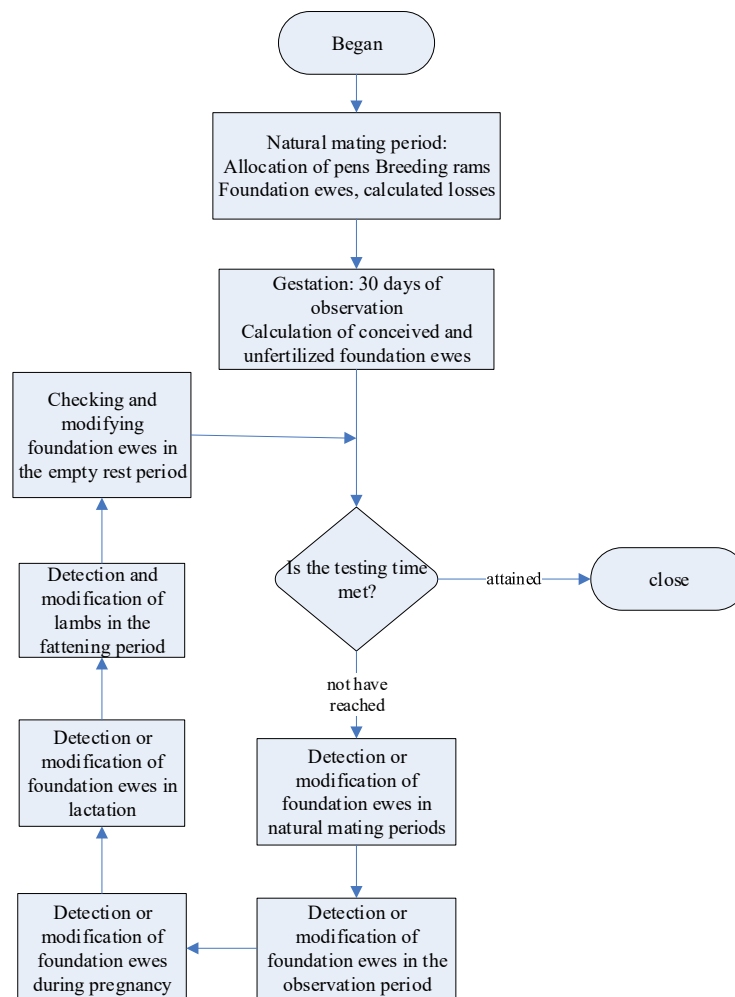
Began

Natural mating period: Allocation of pens Breeding rams Foundation ewes, calculated losses

Gestation: 30 days of observation Calculation of conceived and unfertilized foundation ewes

Checking and modifying foundation ewes in the empty rest period

Is the testing time met?

attained

close

Detection and modification of lambs in the fattening period

not have reached

Detection or modification of foundation ewes in lactation

Detection or modification of foundation ewes in natural mating periods

Detection or modification of foundation ewes during pregnancy

Detection or modification of foundation ewes in the observation period